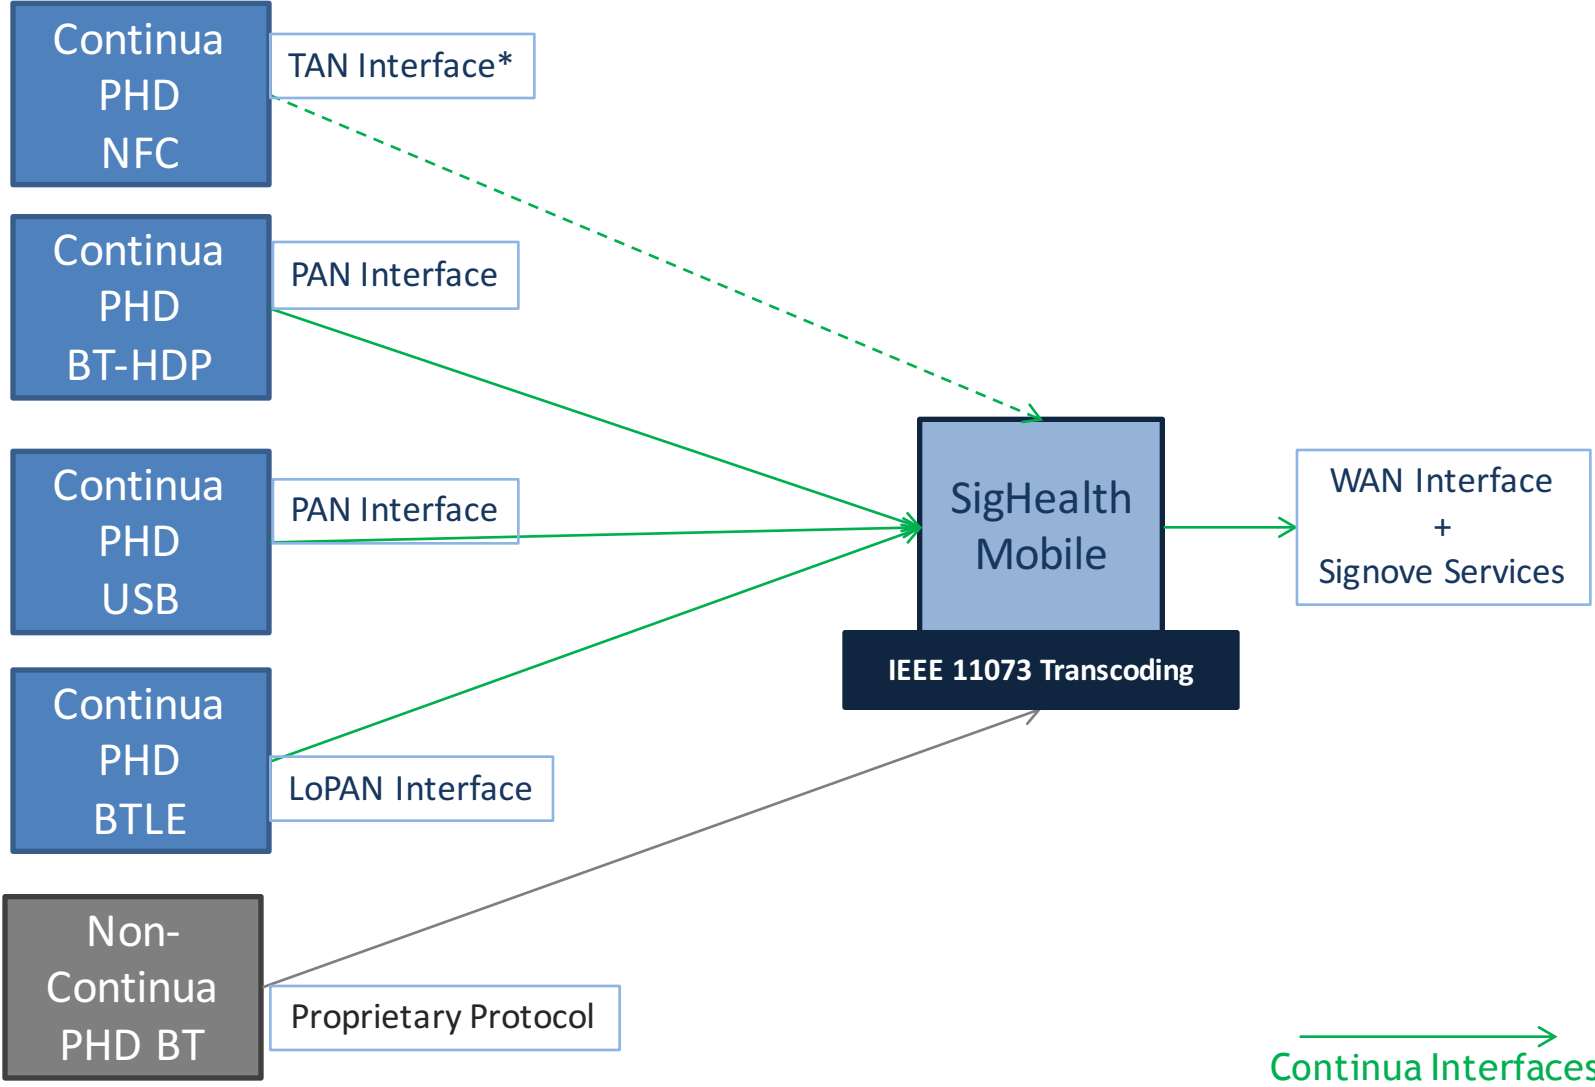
Continua PHD NFC

TAN Interface*

Continua PHD BT-HDP

PAN Interface

Continua PHD USB

PAN Interface

Continua PHD BTLE

LoPAN Interface

Non-Continua PHD BT

Proprietary Protocol

SigHealth Mobile

IEEE 11073 Transcoding

WAN Interface + Signove Services

Continua Interfaces